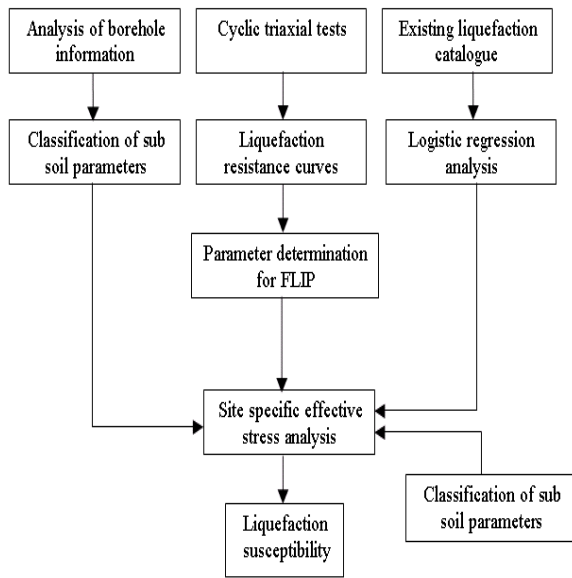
Analysis of borehole information

Cyclic triaxial tests

Existing liquefaction catalogue

Classification of sub soil parameters

Liquefaction resistance curves

Logistic regression analysis

Parameter determination for FLIP

Site specific effective stress analysis

Classification of sub soil parameters

Liquefaction susceptibility